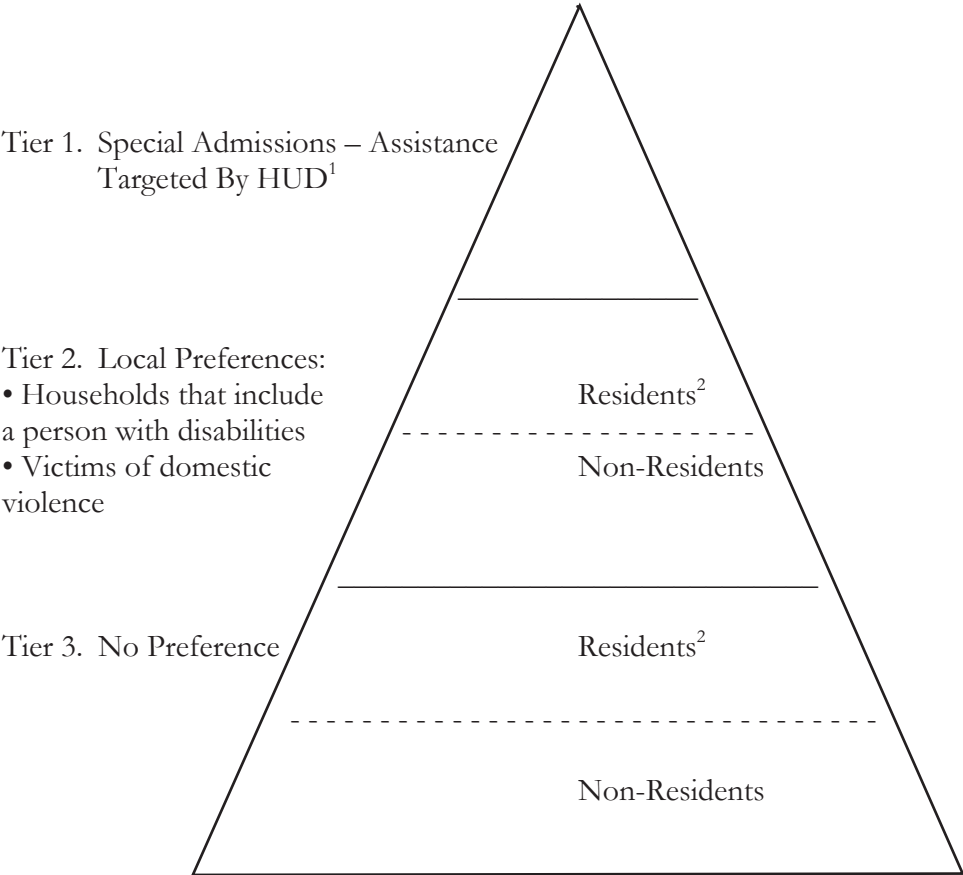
Tier 1. Special Admissions – Assistance Targeted By HUD$^1$

Tier 2. Local Preferences:
• Households that include a person with disabilities
• Victims of domestic violence

Residents$^2$

Non-Residents

Tier 3. No Preference

Residents$^2$

Non-Residents